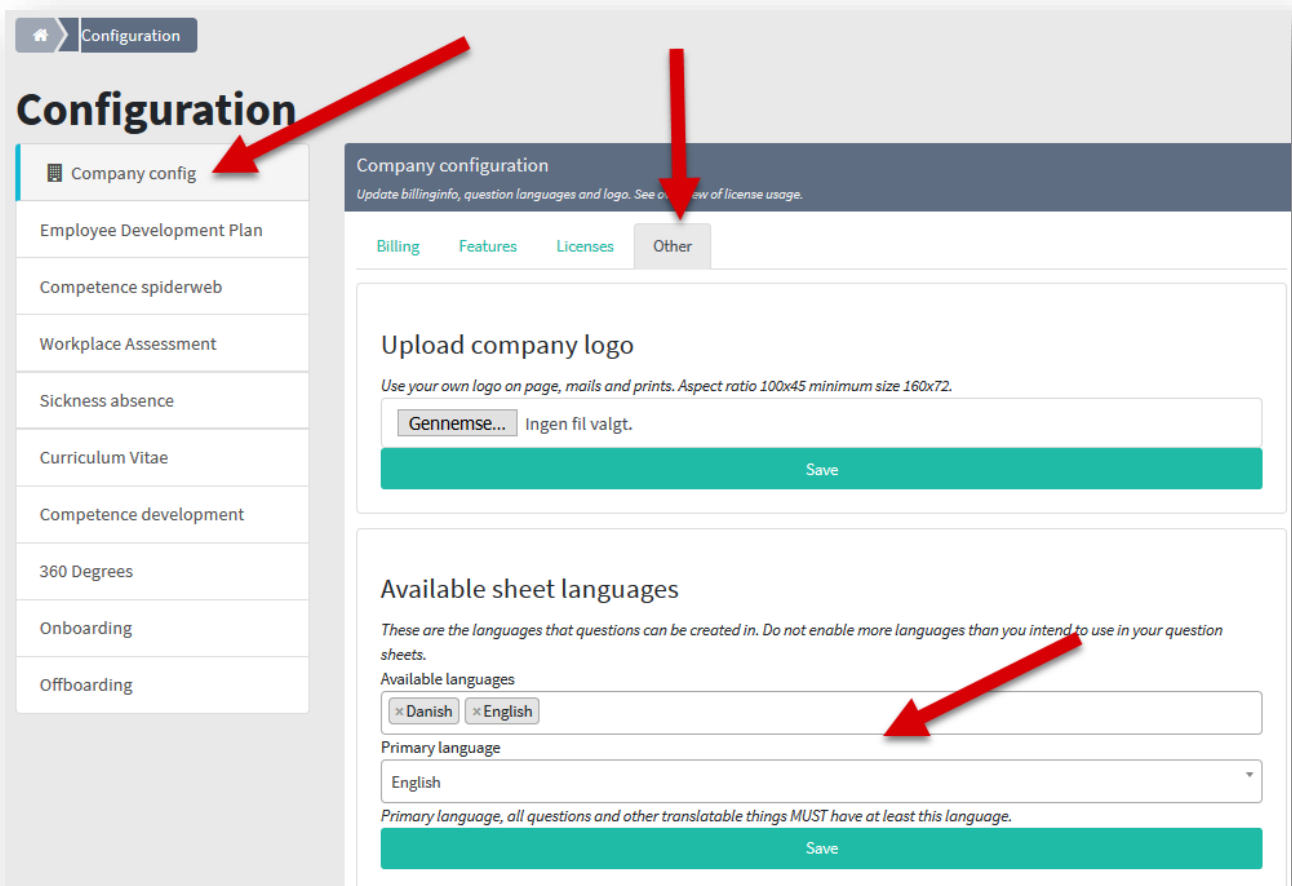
Configuration

Configuration

Company config
Employee Development Plan
Competence spiderweb
Workplace Assessment
Sickness absence
Curriculum Vitae
Competence development
360 Degrees
Onboarding
Offboarding

Company configuration
Update billinginfo, question languages and logo. See o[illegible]ew of license usage.

Billing Features Licenses Other

Upload company logo
Use your own logo on page, mails and prints. Aspect ratio 100x45 minimum size 160x72.
Gennemse... Ingen fil valgt.
Save

Available sheet languages
These are the languages that questions can be created in. Do not enable more languages than you intend to use in your question sheets.
Available languages
×Danish ×English
Primary language
English
Primary language, all questions and other translatable things MUST have at least this language.
Save